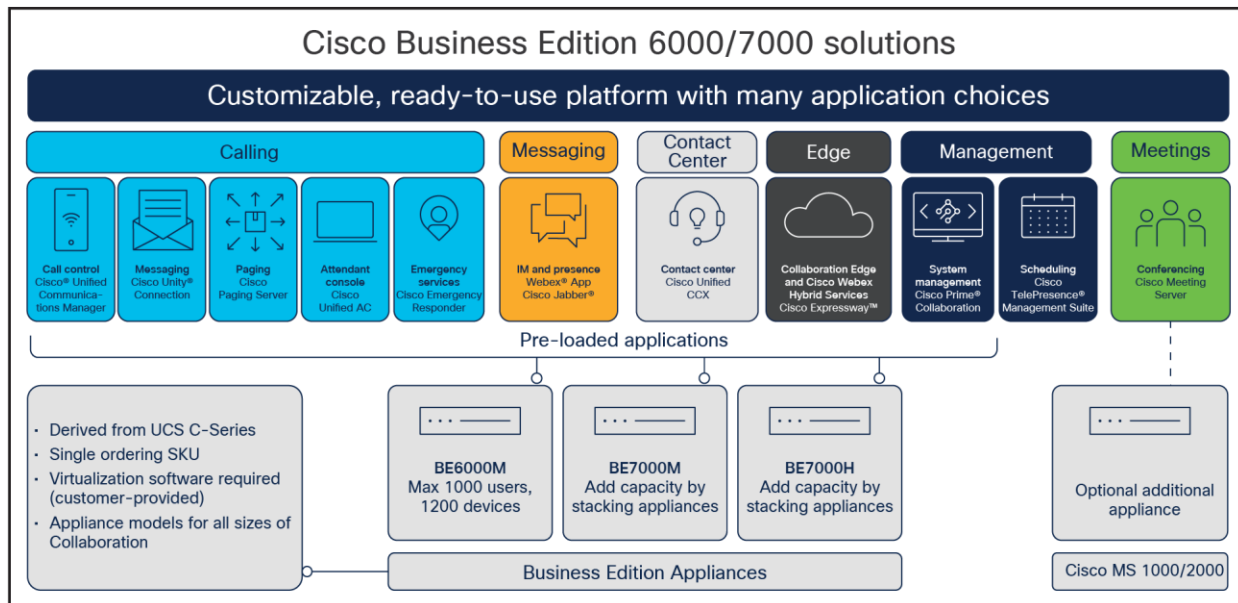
Cisco Business Edition 6000/7000 solutions

Customizable, ready-to-use platform with many application choices

Calling

Call control
Cisco® Unified Communications Manager

Messaging
Cisco Unity® Connection

Paging
Cisco Paging Server

Attendant console
Cisco Unified AC

Emergency services
Cisco Emergency Responder

Messaging

IM and presence
Webex® App
Cisco Jabber®

Contact Center

Contact center
Cisco Unified CCX

Edge

Collaboration Edge and Cisco Webex Hybrid Services
Cisco Expressway™

Management

System management
Cisco Prime® Collaboration

Scheduling
Cisco TelePresence® Management Suite

Meetings

Conferencing
Cisco Meeting Server

Pre-loaded applications

· Derived from UCS C-Series
· Single ordering SKU
· Virtualization software required (customer-provided)
· Appliance models for all sizes of Collaboration

BE6000M
Max 1000 users, 1200 devices

BE7000M
Add capacity by stacking appliances

BE7000H
Add capacity by stacking appliances

Optional additional appliance

Business Edition Appliances

Cisco MS 1000/2000